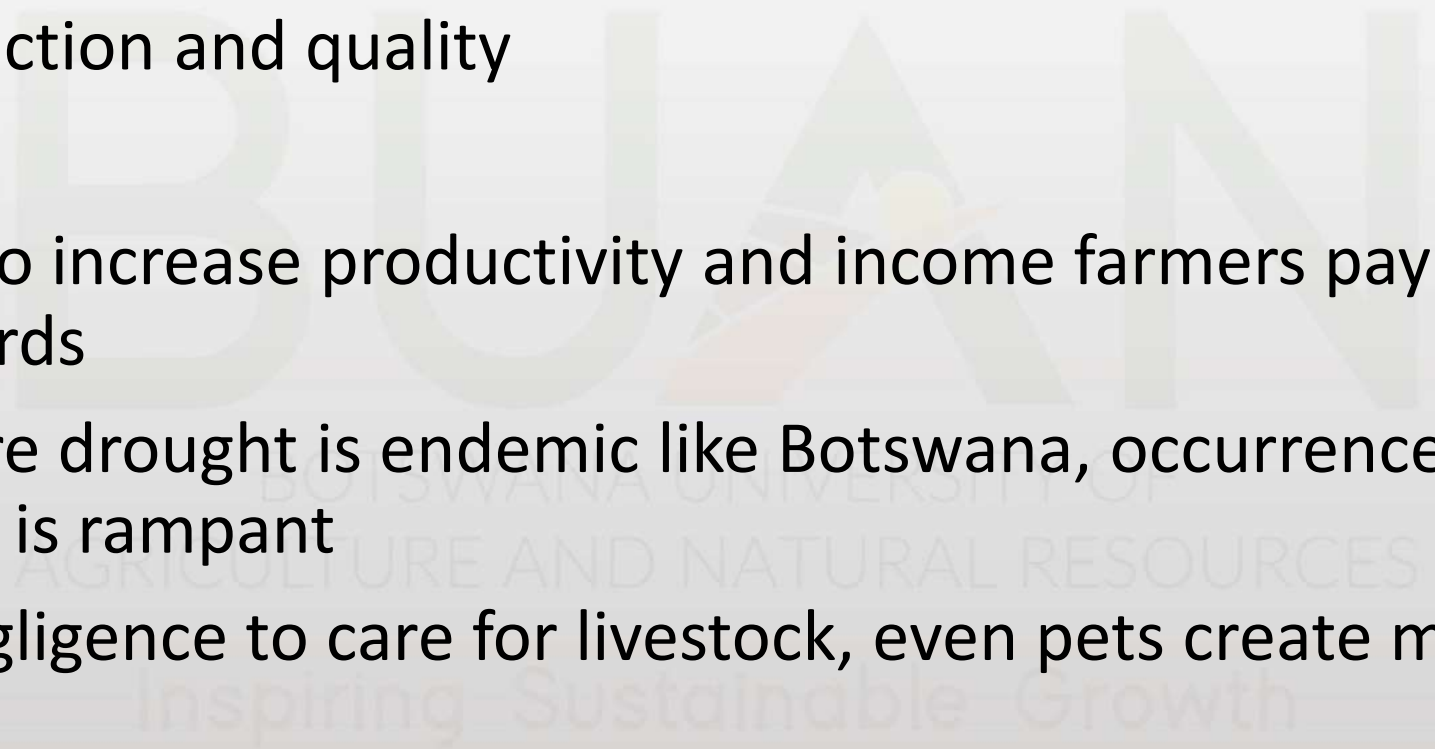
ction and quality

o increase productivity and income farmers pay rds

re drought is endemic like Botswana, occurrence is rampant

gligence to care for livestock, even pets create m

BUAN
BOTSWANA UNIVERSITY OF AGRICULTURE AND NATURAL RESOURCES
Inspiring Sustainable Growth